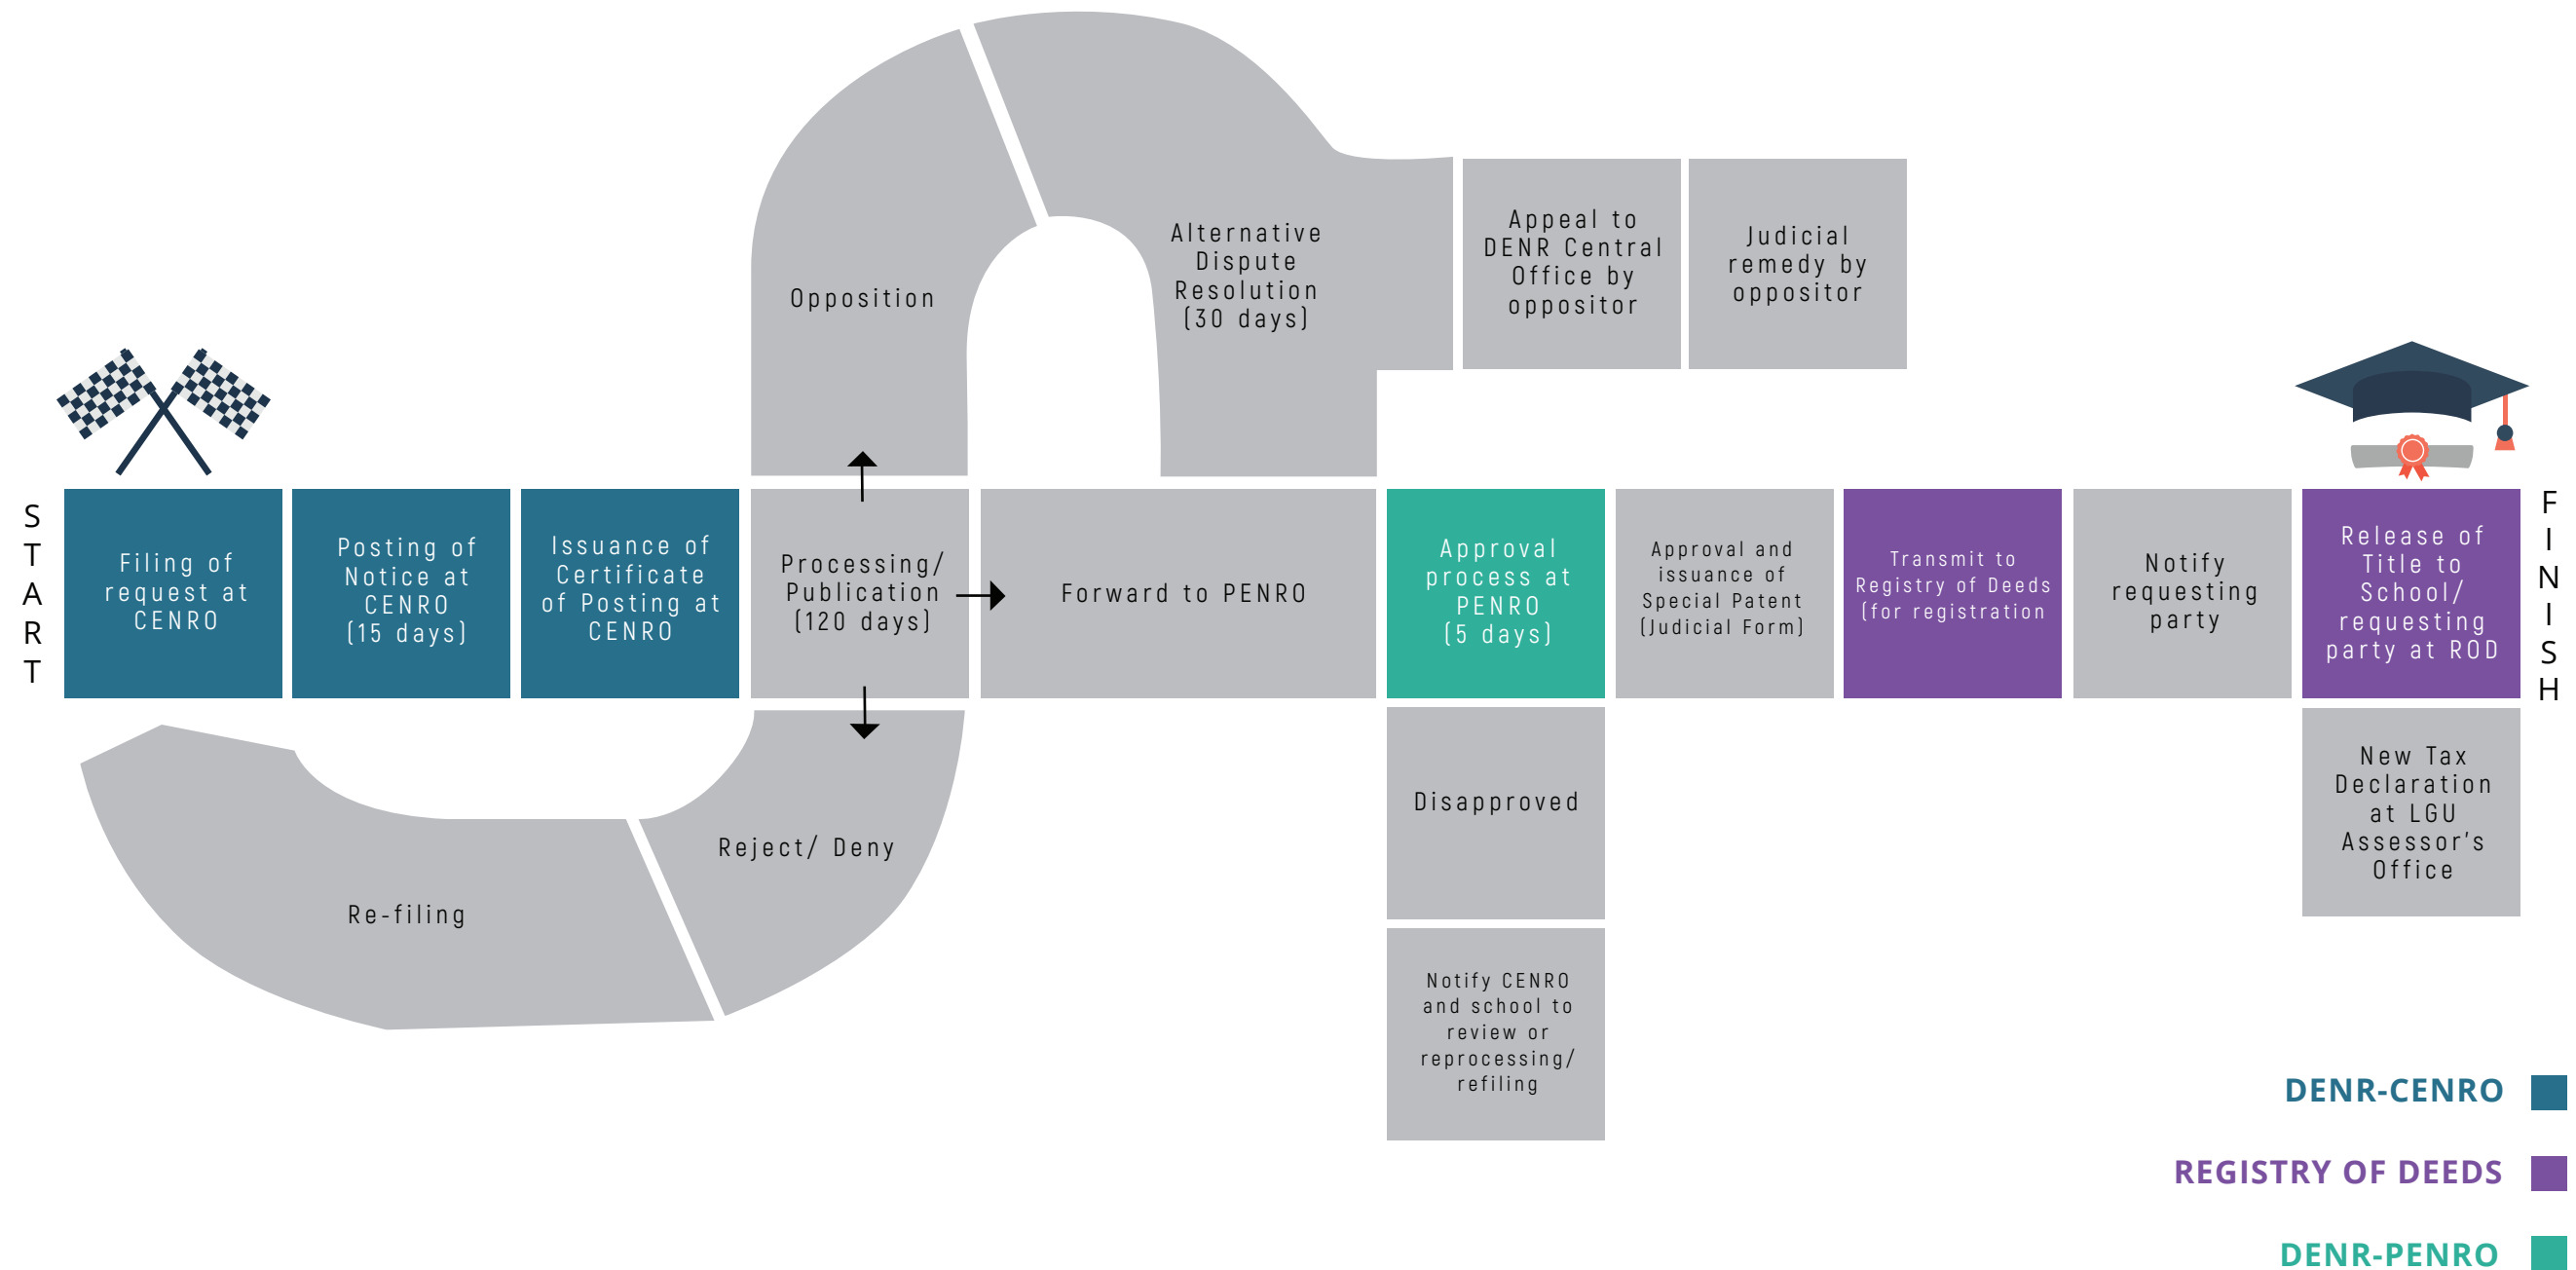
START

Filing of request at CENRO

Posting of Notice at CENRO (15 days)

Issuance of Certificate of Posting at CENRO

Processing/ Publication (120 days)

Opposition

Alternative Dispute Resolution (30 days)

Appeal to DENR Central Office by oppositor

Judicial remedy by oppositor

Forward to PENRO

Approval process at PENRO (5 days)

Approval and issuance of Special Patent (Judicial Form)

Transmit to Registry of Deeds (for registration

Notify requesting party

Release of Title to School/ requesting party at ROD

FINISH

Reject/ Deny

Re-filing

Disapproved

Notify CENRO and school to review or reprocessing/ refiling

New Tax Declaration at LGU Assessor's Office

DENR-CENRO

REGISTRY OF DEEDS

DENR-PENRO